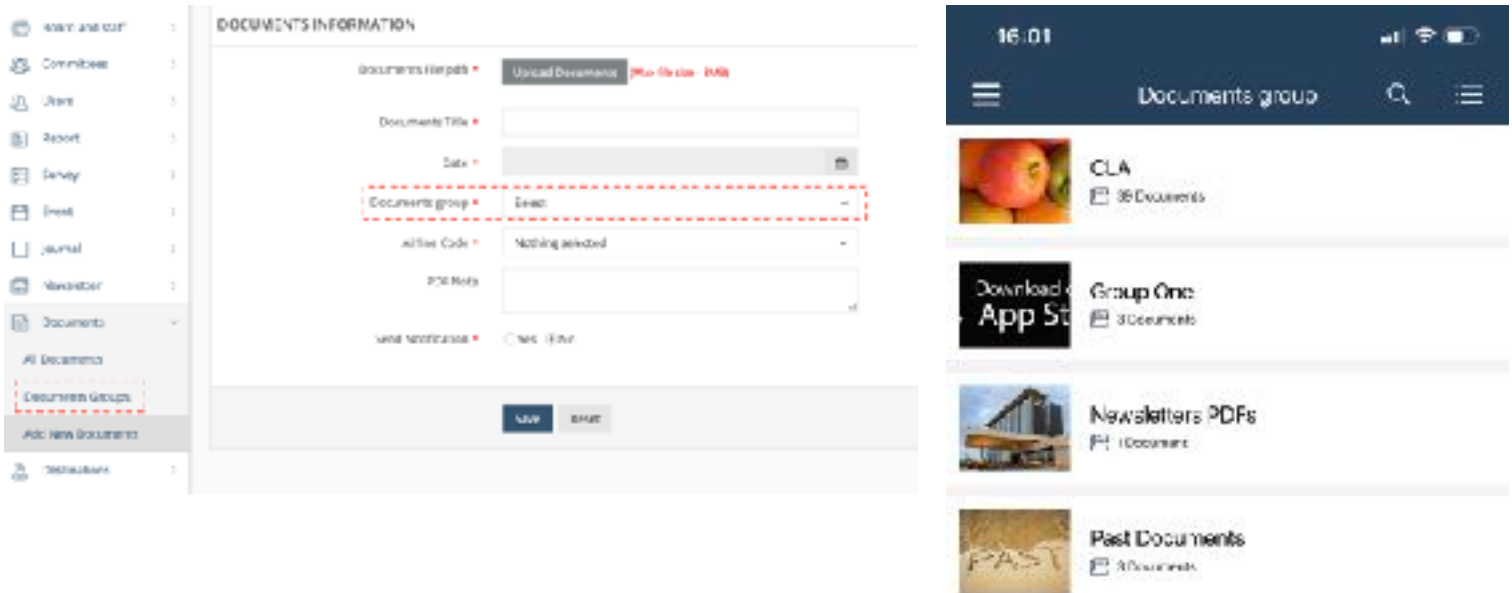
Admin and staff
Committees
Users
Report
Survey
Event
Journal
Newsletter
Documents
All Documents
Documents Groups
Add New Documents
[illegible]

DOCUMENTS INFORMATION

Documents File path * Upload Documents (Max file size - 5MB)

Documents Title *

Date *

Documents group * Select

Airline Code * Nothing selected

PDF Note

Send Notification * Yes No

Save Reset

16:01

Documents group

CLA
39 Documents

Download on the App St
Group One
3 Documents

Newsletters PDFs
1 Document

PAST
Past Documents
3 Documents